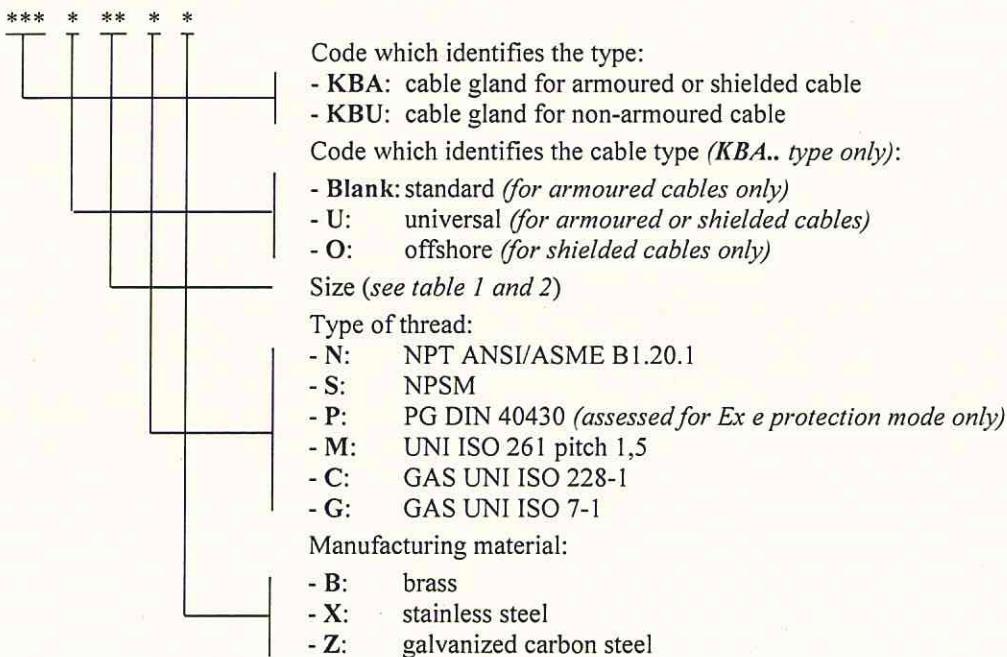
*** * ** * *

Code which identifies the type:
- KBA: cable gland for armoured or shielded cable
- KBU: cable gland for non-armoured cable

Code which identifies the cable type (KBA.. type only):
- Blank: standard (for armoured cables only)
- U: universal (for armoured or shielded cables)
- O: offshore (for shielded cables only)

Size (see table 1 and 2)

Type of thread:
- N: NPT ANSI/ASME B1.20.1
- S: NPSM
- P: PG DIN 40430 (assessed for Ex e protection mode only)
- M: UNI ISO 261 pitch 1,5
- C: GAS UNI ISO 228-1
- G: GAS UNI ISO 7-1

Manufacturing material:
- B: brass
- X: stainless steel
- Z: galvanized carbon steel